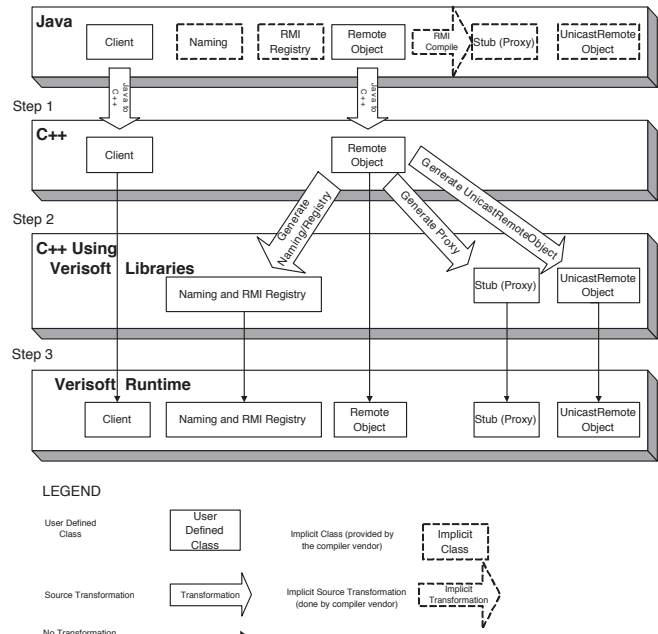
Java

Client

Naming

RMI Registry

Remote Object

RMI Compile

Stub (Proxy)

UnicastRemote Object

Java to C++

Java to C++

Step 1

C++

Client

Remote Object

Generate Naming/Registry

Generate Proxy

Generate UnicastRemoteObject

Step 2

C++ Using Verisoft Libraries

Naming and RMI Registry

Stub (Proxy)

UnicastRemote Object

Step 3

Verisoft Runtime

Client

Naming and RMI Registry

Remote Object

Stub (Proxy)

UnicastRemote Object

LEGEND

User Defined Class

User Defined Class

Implicit Class (provided by the compiler vendor)

Implicit Class

Source Transformation

Transformation

Implicit Source Transformation (done by compiler vendor)

Implicit Transformation

No Transformation